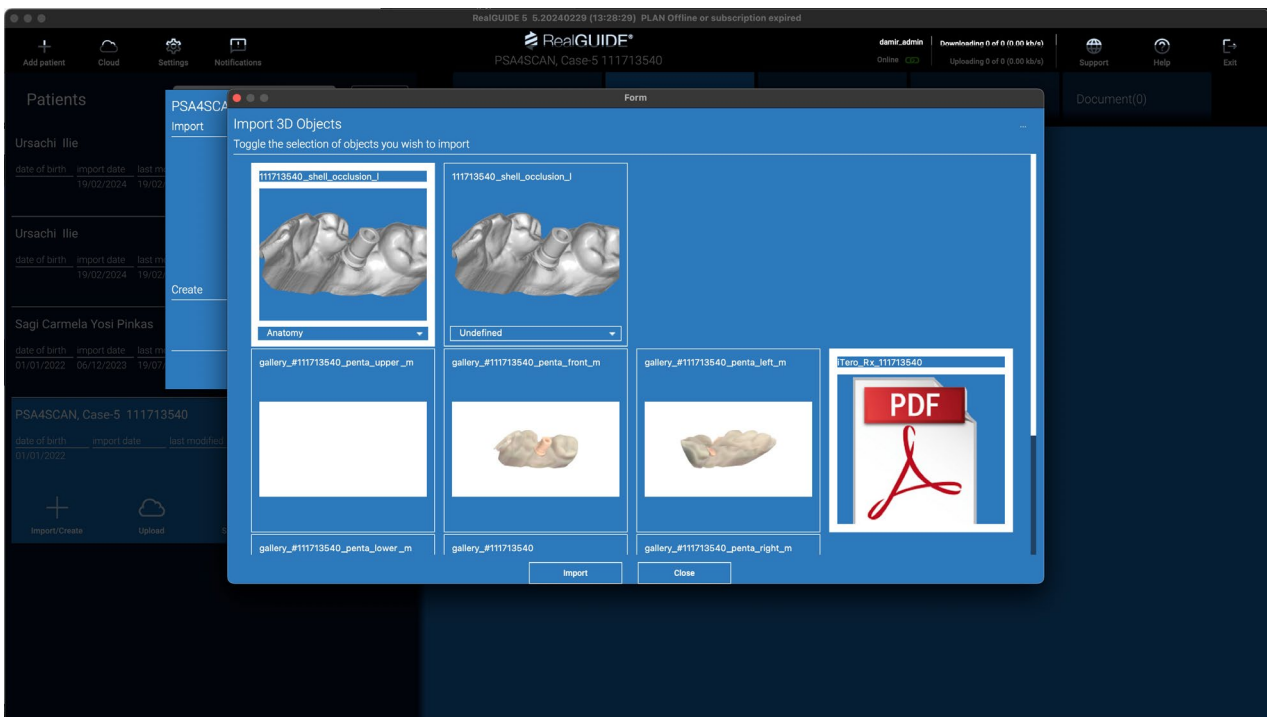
RealGUIDE 5 5.20240229 (13:28:29) PLAN Offline or subscription expired

Add patient
Cloud
Settings
Notifications

RealGUIDE®
PSA4SCAN, Case-5 111713540

damir_admin
Online
Downloading 0 of 0 (0.00 kb/s)
Uploading 0 of 0 (0.00 kb/s)

Support
Help
Exit

Patients

Ursachi Ilie
date of birth import date last m
19/02/2024 19/02

Ursachi Ilie
date of birth import date last m
19/02/2024 19/02

Sagi Carmela Yosi Pinkas
date of birth import date last m
01/01/2022 06/12/2023 19/07

PSA4SCAN, Case-5 111713540
date of birth import date last modified
01/01/2022

Import/Create
Upload

PSA4SCA
Import
Create

Document(0)

Form

Import 3D Objects
Toggle the selection of objects you wish to import

111713540_shell_occlusion_l
Anatomy

111713540_shell_occlusion_l
Undefined

gallery_#111713540_penta_upper _m
gallery_#111713540_penta_front_m
gallery_#111713540_penta_left_m
iTero_Rx_111713540
PDF

gallery_#111713540_penta_lower _m
gallery_#111713540
gallery_#111713540_penta_right_m

Import
Close